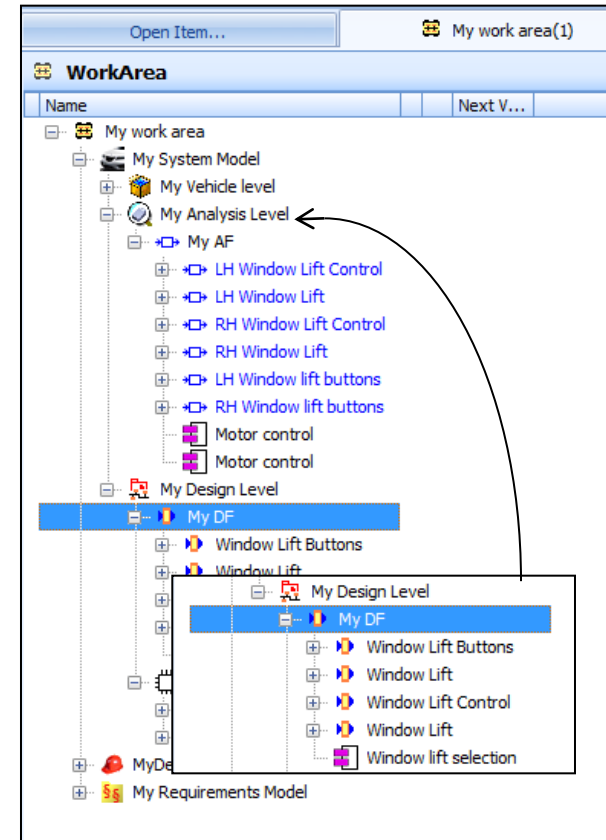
Open Item... | My work area(1)

WorkArea

Name | Next V...

My work area
My System Model
My Vehicle level
My Analysis Level
My AF
LH Window Lift Control
LH Window Lift
RH Window Lift Control
RH Window Lift
LH Window lift buttons
RH Window lift buttons
Motor control
Motor control
My Design Level
My DF
Window Lift Buttons
Window Lift
MyDe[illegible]
My Requirements Model

My Design Level
My DF
Window Lift Buttons
Window Lift
Window Lift Control
Window Lift
Window lift selection